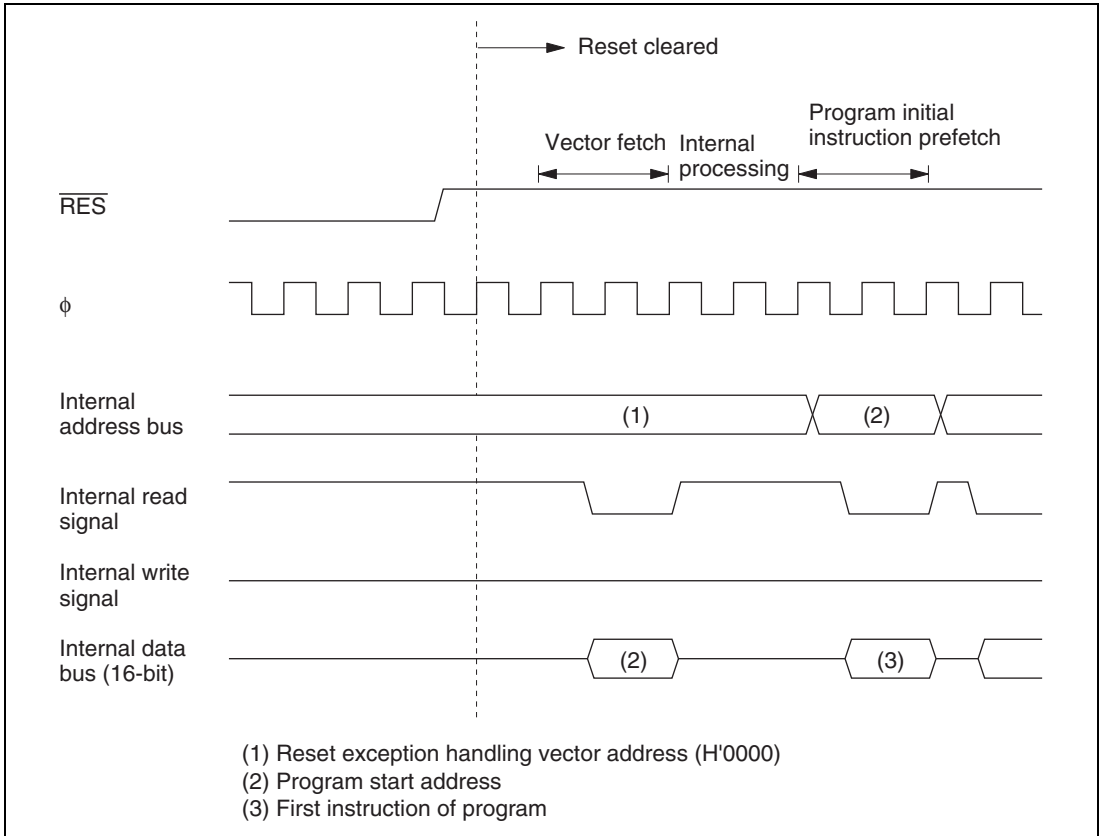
Reset cleared

Vector fetch

Internal processing

Program initial instruction prefetch

$\overline{RES}$

$\phi$

Internal address bus

(1)

(2)

Internal read signal

Internal write signal

Internal data bus (16-bit)

(2)

(3)

(1) Reset exception handling vector address (H'0000)
(2) Program start address
(3) First instruction of program